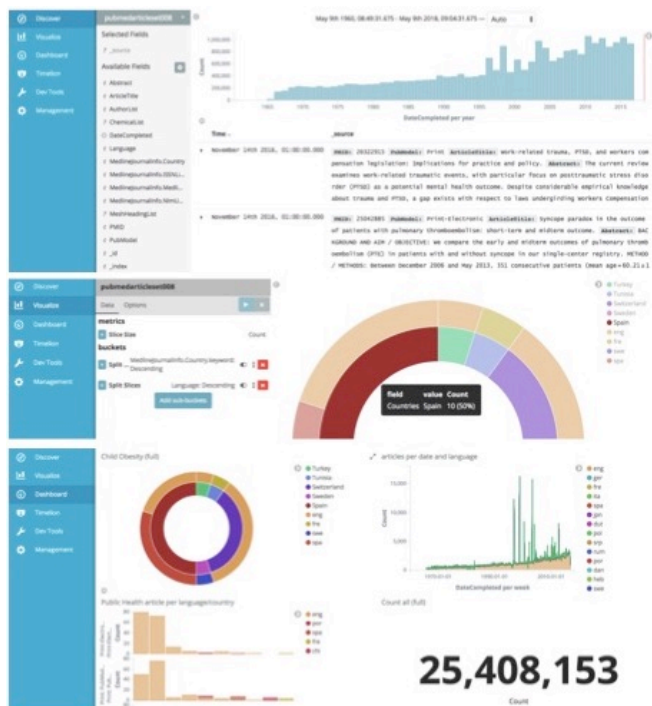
Discover
Visualize
Dashboard
Timelion
Dev Tools
Management

pubmedarticleset008

Selected Fields
? _source

Available Fields
t Abstract
t ArticleTitle
t AuthorList
t ChemicalList
DateCompleted
t Language
t MedlineJournalInfo.Country
t MedlineJournalInfo.ISSNLi...
t MedlineJournalInfo.Medli...
t MedlineJournalInfo.NlmU...
t MeshHeadingList
t PMID
t PubModel
t _id
t _index

May 8th 1960, 08:49:31.675 - May 8th 2018, 09:04:31.675 — Auto

Count
DateCompleted per year

Time _source

November 14th 2016, 01:00:00.000 PMID: 26322913 PubModel: Print ArticleTitle: Work-related trauma, PTSD, and workers compensation legislation: Implications for practice and policy. Abstract: The current review examines work-related traumatic events, with particular focus on posttraumatic stress disorder (PTSD) as a potential mental health outcome. Despite considerable empirical knowledge about trauma and PTSD, a gap exists with respect to laws underpinning workers Compensation

November 14th 2016, 01:00:00.000 PMID: 25042885 PubModel: Print-Electronic ArticleTitle: Syncope paradox in the outcome of patients with pulmonary thromboembolism: short-term and midterm outcome. Abstract: BACKGROUND AND AIM / OBJECTIVE: We compare the early and midterm outcomes of pulmonary thromboembolism (PTE) in patients with and without syncope in our single-center registry. METHOD / METHODS: Between December 2006 and May 2013, 351 consecutive patients (mean age=60.2±1

pubmedarticleset008
Data Options
metrics
Slice Size Count
buckets
Split Slices MedlineJournalInfo.Country.keyword: Descending
Split Slices Language: Descending
Add sub-buckets

Turkey
Tunisia
Switzerland
Sweden
Spain
eng
ita
fre
swe
spa

field value Count
Countries Spain 10 (50%)

Child Obesity (full)
Turkey
Tunisia
Switzerland
Sweden
Spain
eng
fre
swe
spa

articles per date and language
eng
ger
fre
ita
spa
jpn
dut
pol
srp
rum
por
dan
heb
swe
Count
DateCompleted per week

Public Health article per language/country
eng
por
spa
fre
chi
Count

Count all (full)
25,408,153
Count